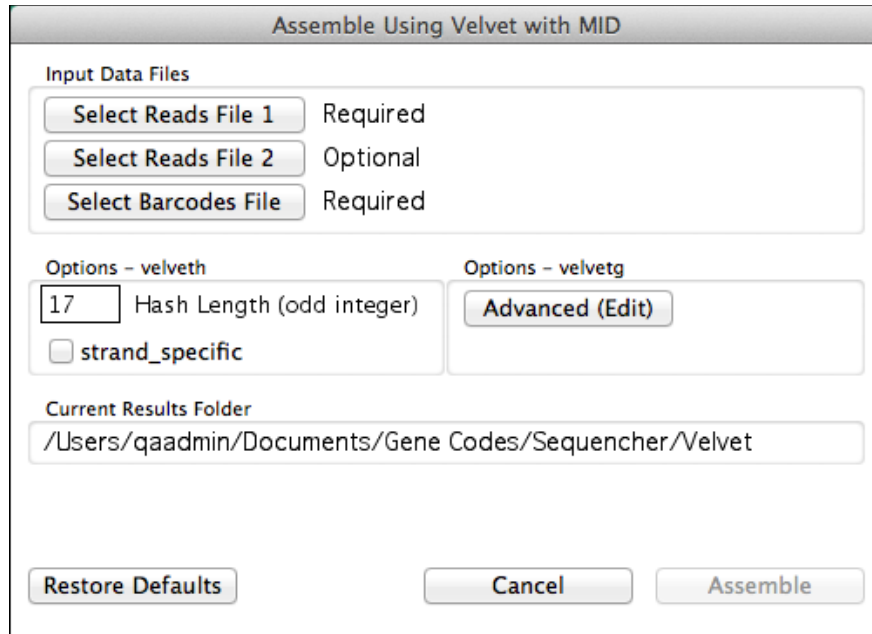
Assemble Using Velvet with MID

Input Data Files

Select Reads File 1 Required

Select Reads File 2 Optional

Select Barcodes File Required

Options – velveth

17 Hash Length (odd integer)

strand_specific

Options – velvetg

Advanced (Edit)

Current Results Folder

/Users/qaadmin/Documents/Gene Codes/Sequencher/Velvet

Restore Defaults

Cancel

Assemble